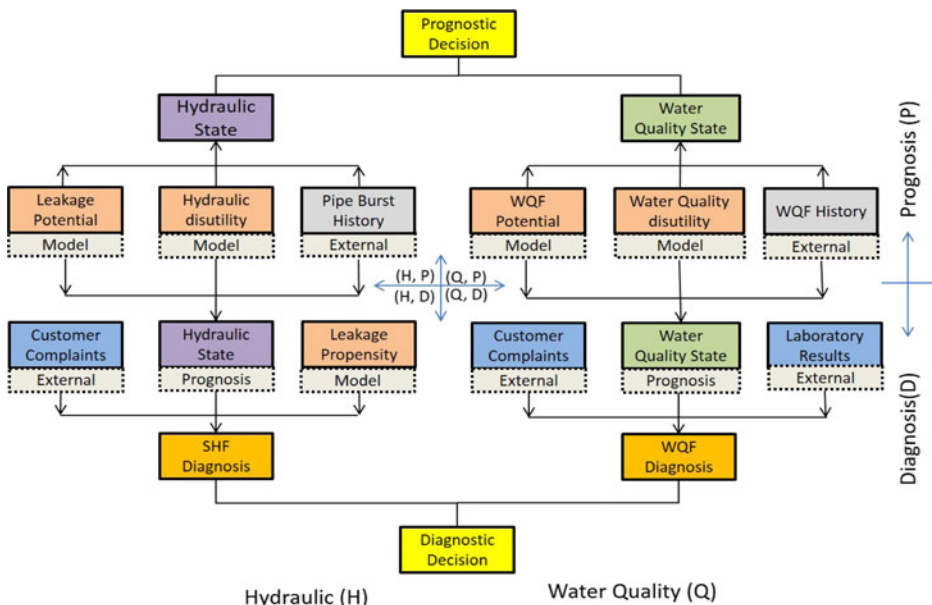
Prognostic Decision

Hydraulic State

Water Quality State

Prognosis (P)

Leakage Potential
Model

Hydraulic disutility
Model

Pipe Burst History
External

WQF Potential
Model

Water Quality disutility
Model

WQF History
External

(H, P) (Q, P)
(H, D) (Q, D)

Customer Complaints
External

Hydraulic State
Prognosis

Leakage Propensity
Model

Customer Complaints
External

Water Quality State
Prognosis

Laboratory Results
External

Diagnosis(D)

SHF Diagnosis

WQF Diagnosis

Diagnostic Decision

Hydraulic (H)

Water Quality (Q)